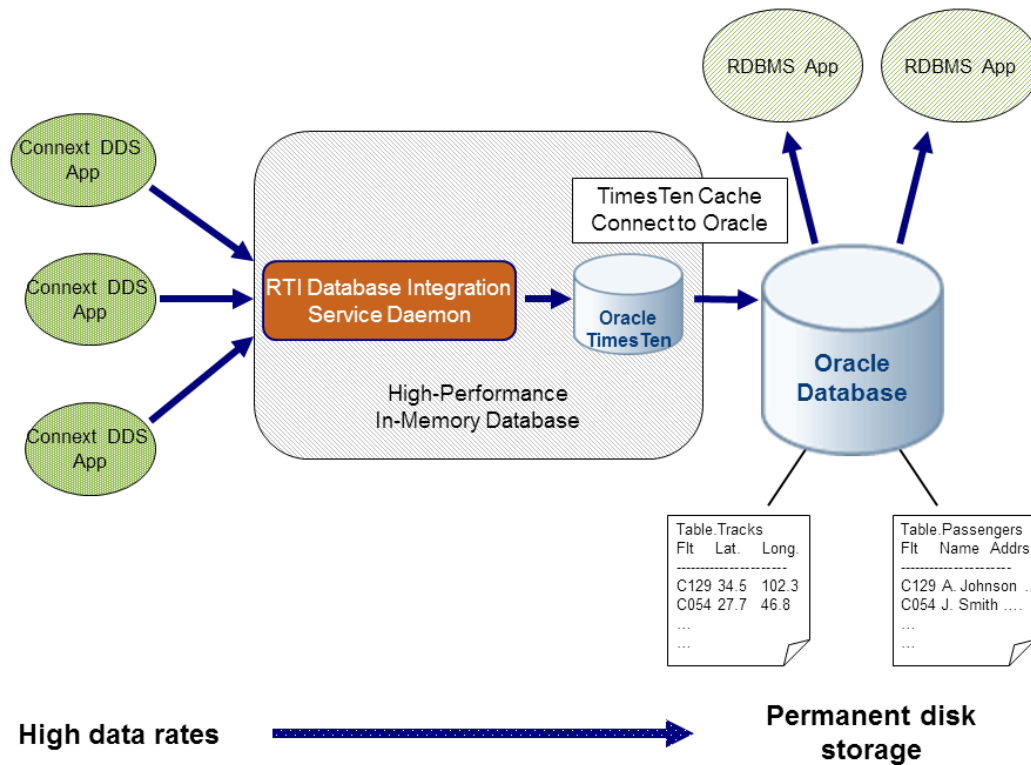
RDBMS App

RDBMS App

Connext DDS App

Connext DDS App

Connext DDS App

TimesTen Cache Connect to Oracle

RTI Database Integration Service Daemon

Oracle TimesTen

Oracle Database

High-Performance In-Memory Database

Table.Tracks
Flt Lat. Long.
---------------------
C129 34.5 102.3
C054 27.7 46.8
…
…

Table.Passengers
Flt Name Addrs
---------------------
C129 A. Johnson …
C054 J. Smith ….
…
…

High data rates

Permanent disk storage